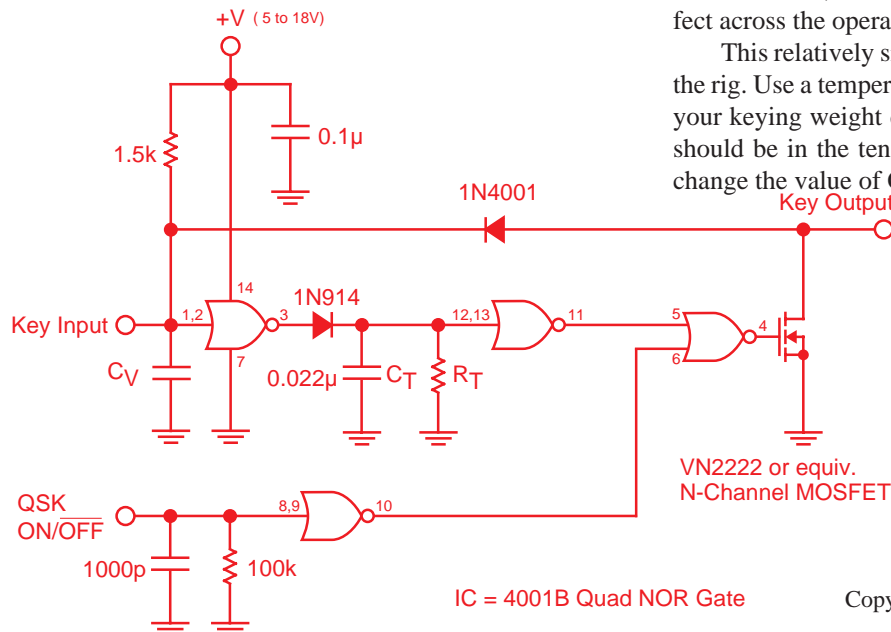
fect across the opera

This relatively s the rig. Use a temper your keying weight should be in the ten change the value of C

+V ( 5 to 18V)

0.1µ

1.5k

1N4001

Key Output

14

1N914

Key Input

1,2

3

12,13

11

5

4

6

$C_V$

7

0.022µ

$C_T$

$R_T$

VN2222 or equiv. N-Channel MOSFET

QSK ON/$\overline{\text{OFF}}$

8,9

10

1000p

100k

IC = 4001B Quad NOR Gate

Copy